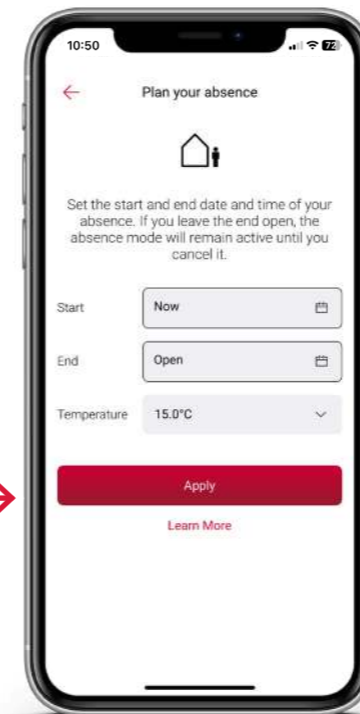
10:50

72

Plan your absence

Set the start and end date and time of your absence. If you leave the end open, the absence mode will remain active until you cancel it.

Start
Now

End
Open

Temperature
15.0°C

Apply

Learn More